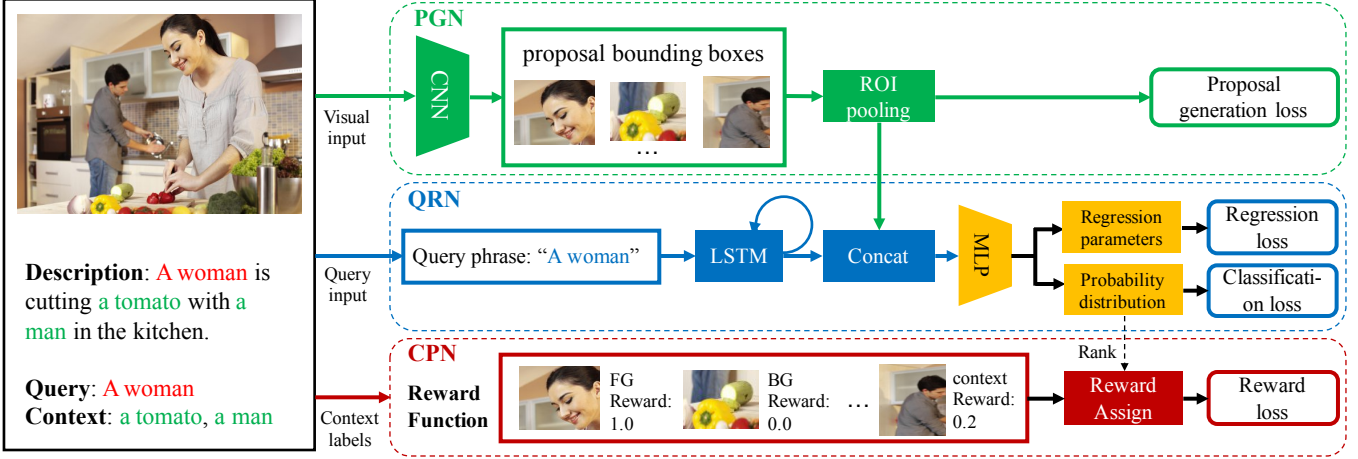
Description: A woman is cutting a tomato with a man in the kitchen.

Query: A woman
Context: a tomato, a man

Visual input

Query input

Context labels

PGN

CNN

proposal bounding boxes

…

ROI pooling

Proposal generation loss

QRN

Query phrase: "A woman"

LSTM

Concat

MLP

Regression parameters

Regression loss

Probability distribution

Classification loss

Rank

CPN

Reward Function

FG Reward: 1.0

BG Reward: 0.0

…

context Reward: 0.2

Reward Assign

Reward loss